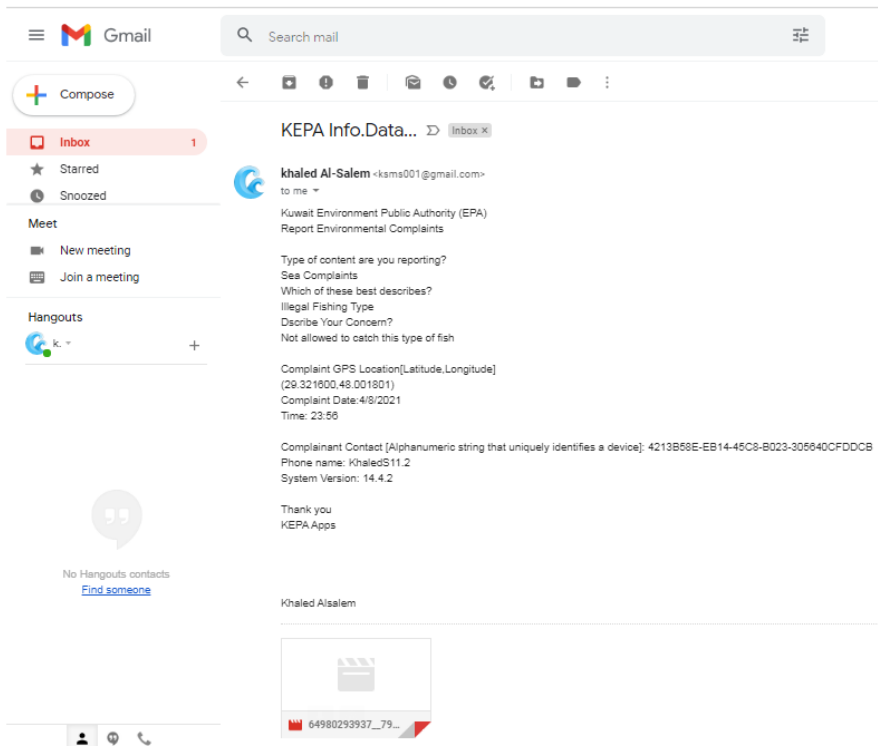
Gmail

Search mail

Compose

Inbox 1

Starred

Snoozed

Meet

New meeting

Join a meeting

Hangouts

k.

+

No Hangouts contacts

Find someone

KEPA Info.Data... Inbox ×

khaled Al-Salem <ksms001@gmail.com>

to me

Kuwait Environment Public Authority (EPA)
Report Environmental Complaints

Type of content are you reporting?
Sea Complaints
Which of these best describes?
Illegal Fishing Type
Dscribe Your Concern?
Not allowed to catch this type of fish

Complaint GPS Location[Latitude,Longitude]
(29.321600,48.001801)
Complaint Date:4/8/2021
Time: 23:56

Complainant Contact [Alphanumeric string that uniquely identifies a device]: 4213B58E-EB14-45C8-B023-305640CFDDCB
Phone name: KhaledS11.2
System Version: 14.4.2

Thank you
KEPA Apps

Khaled Alsalem

64980293937__79...